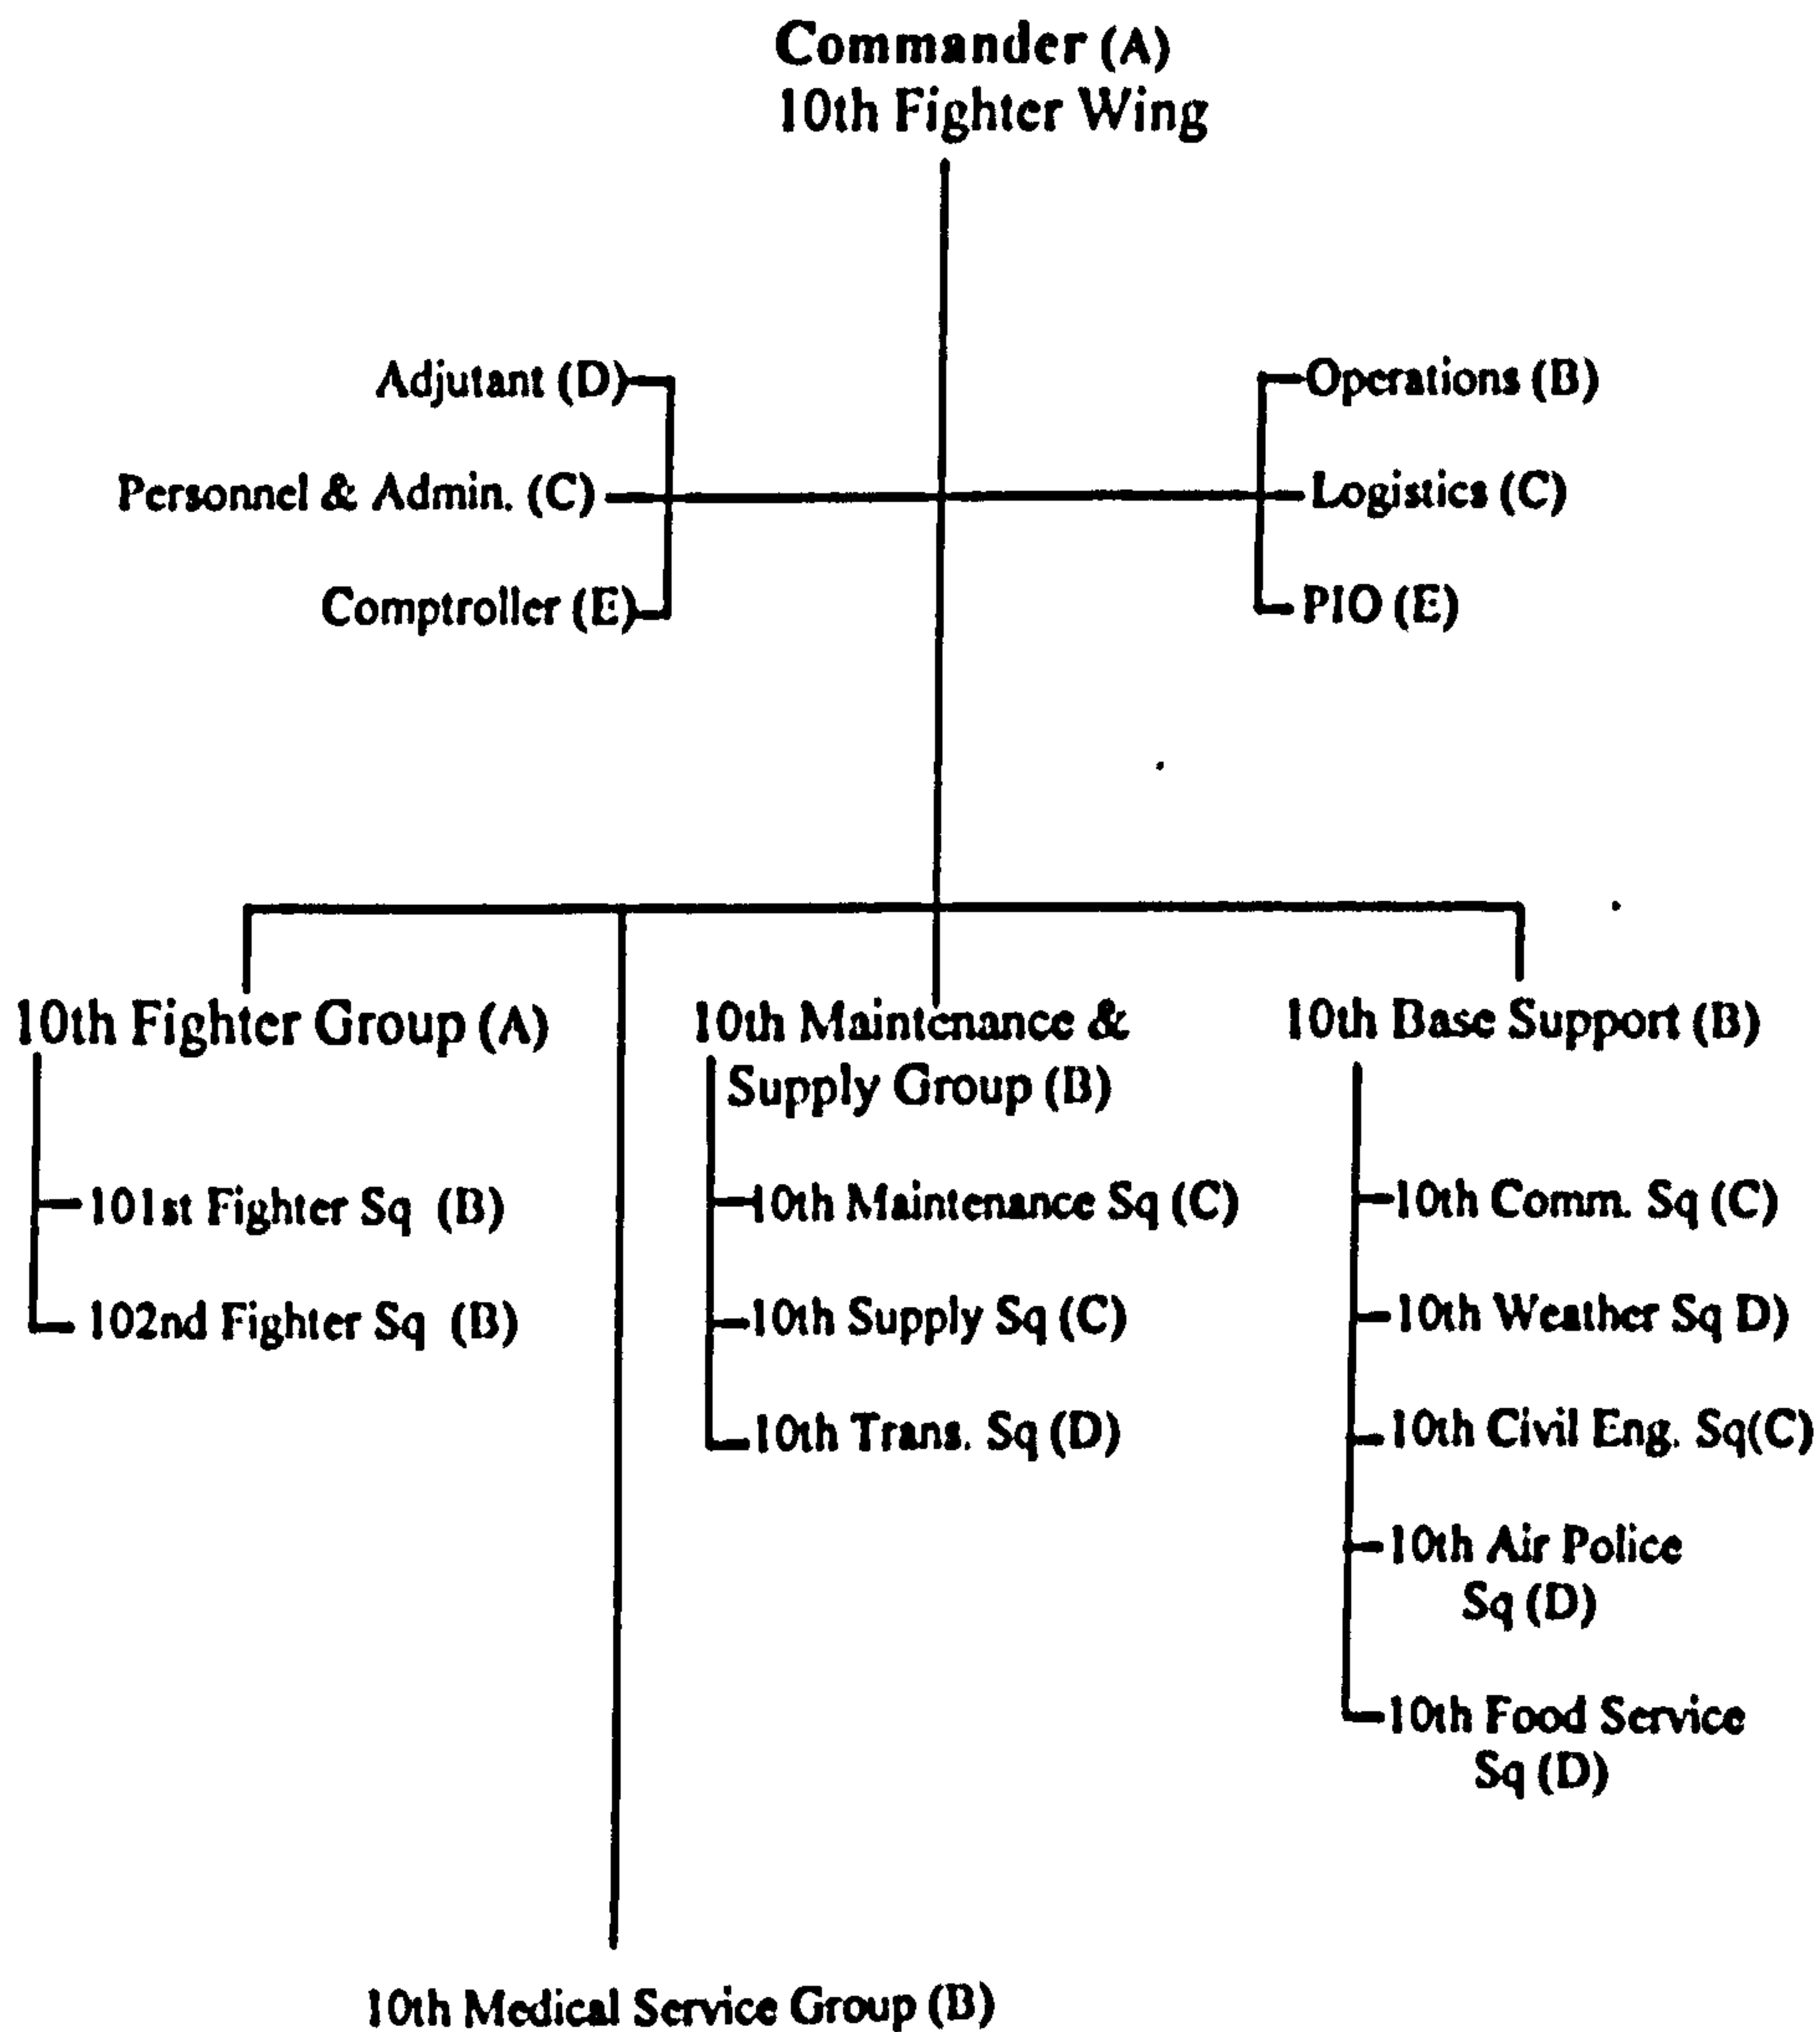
Commander (A)
10th Fighter Wing

Adjutant (D)
Personnel & Admin. (C)
Comptroller (E)

Operations (B)
Logistics (C)
PIO (E)

10th Fighter Group (A)
101st Fighter Sq (B)
102nd Fighter Sq (B)

10th Maintenance & Supply Group (B)
10th Maintenance Sq (C)
10th Supply Sq (C)
10th Trans. Sq (D)

10th Base Support (B)
10th Comm. Sq (C)
10th Weather Sq D)
10th Civil Eng. Sq(C)
10th Air Police Sq (D)
10th Food Service Sq (D)

10th Medical Service Group (B)